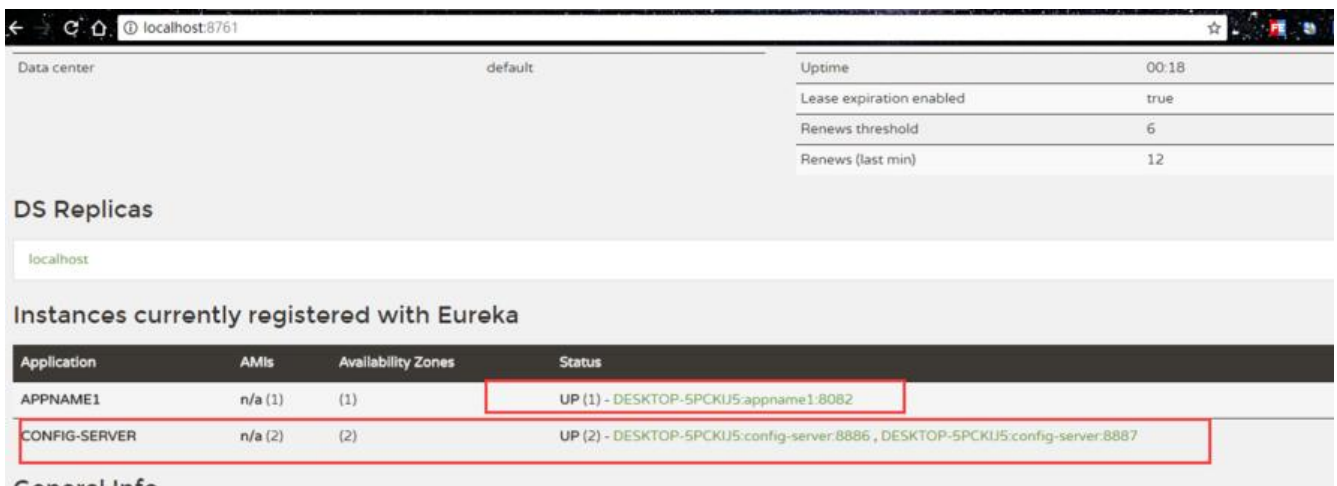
localhost:8761

| Data center | default |
|---|---|

| Uptime | 00:18 |
|---|---|
| Lease expiration enabled | true |
| Renews threshold | 6 |
| Renews (last min) | 12 |

DS Replicas

localhost

Instances currently registered with Eureka

| Application | AMIs | Availability Zones | Status |
|---|---|---|---|
| APPNAME1 | n/a (1) | (1) | UP (1) - DESKTOP-5PCKIJ5:appname1:8082 |
| CONFIG-SERVER | n/a (2) | (2) | UP (2) - DESKTOP-5PCKIJ5:config-server:8886 , DESKTOP-5PCKIJ5:config-server:8887 |

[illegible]